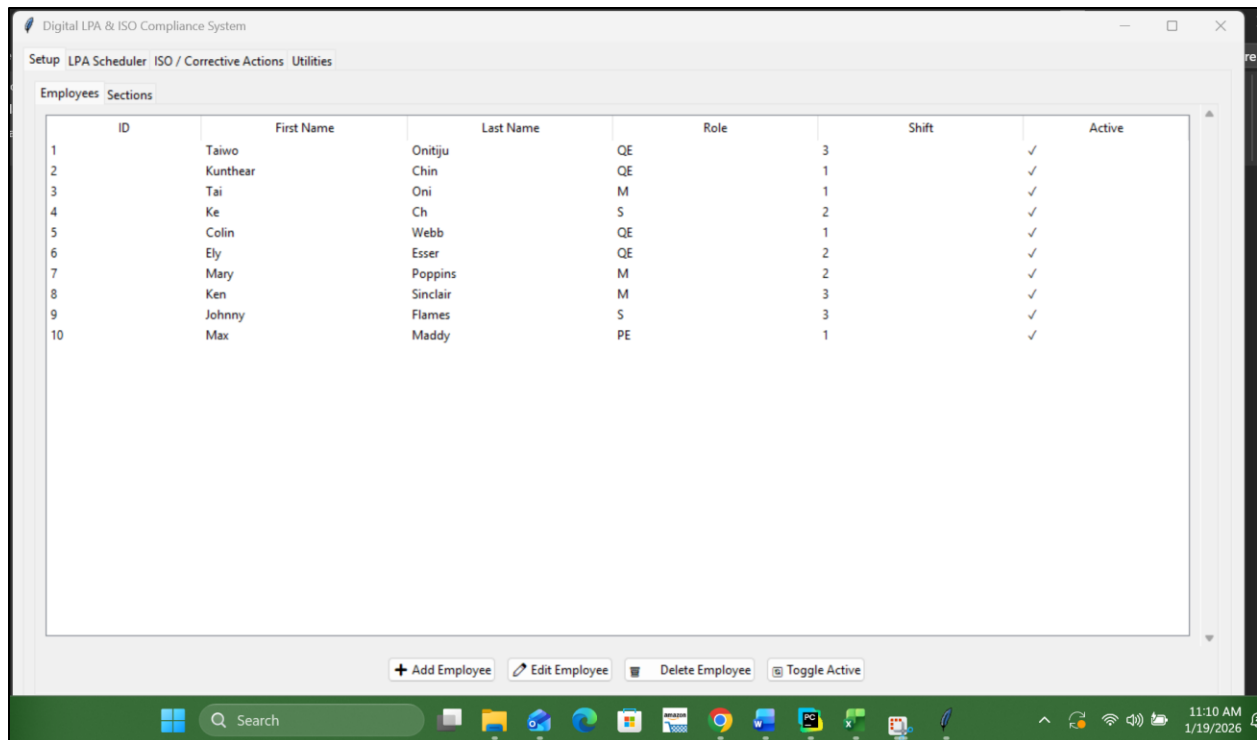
Digital LPA & ISO Compliance System

Setup | LPA Scheduler | ISO / Corrective Actions | Utilities

Employees | Sections

| ID | First Name | Last Name | Role | Shift | Active |
|---|---|---|---|---|---|
| 1 | Taiwo | Onitiju | QE | 3 | ✓ |
| 2 | Kunthear | Chin | QE | 1 | ✓ |
| 3 | Tai | Oni | M | 1 | ✓ |
| 4 | Ke | Ch | S | 2 | ✓ |
| 5 | Colin | Webb | QE | 1 | ✓ |
| 6 | Ely | Esser | QE | 2 | ✓ |
| 7 | Mary | Poppins | M | 2 | ✓ |
| 8 | Ken | Sinclair | M | 3 | ✓ |
| 9 | Johnny | Flames | S | 3 | ✓ |
| 10 | Max | Maddy | PE | 1 | ✓ |

+ Add Employee | Edit Employee | Delete Employee | Toggle Active

Search

11:10 AM
1/19/2026